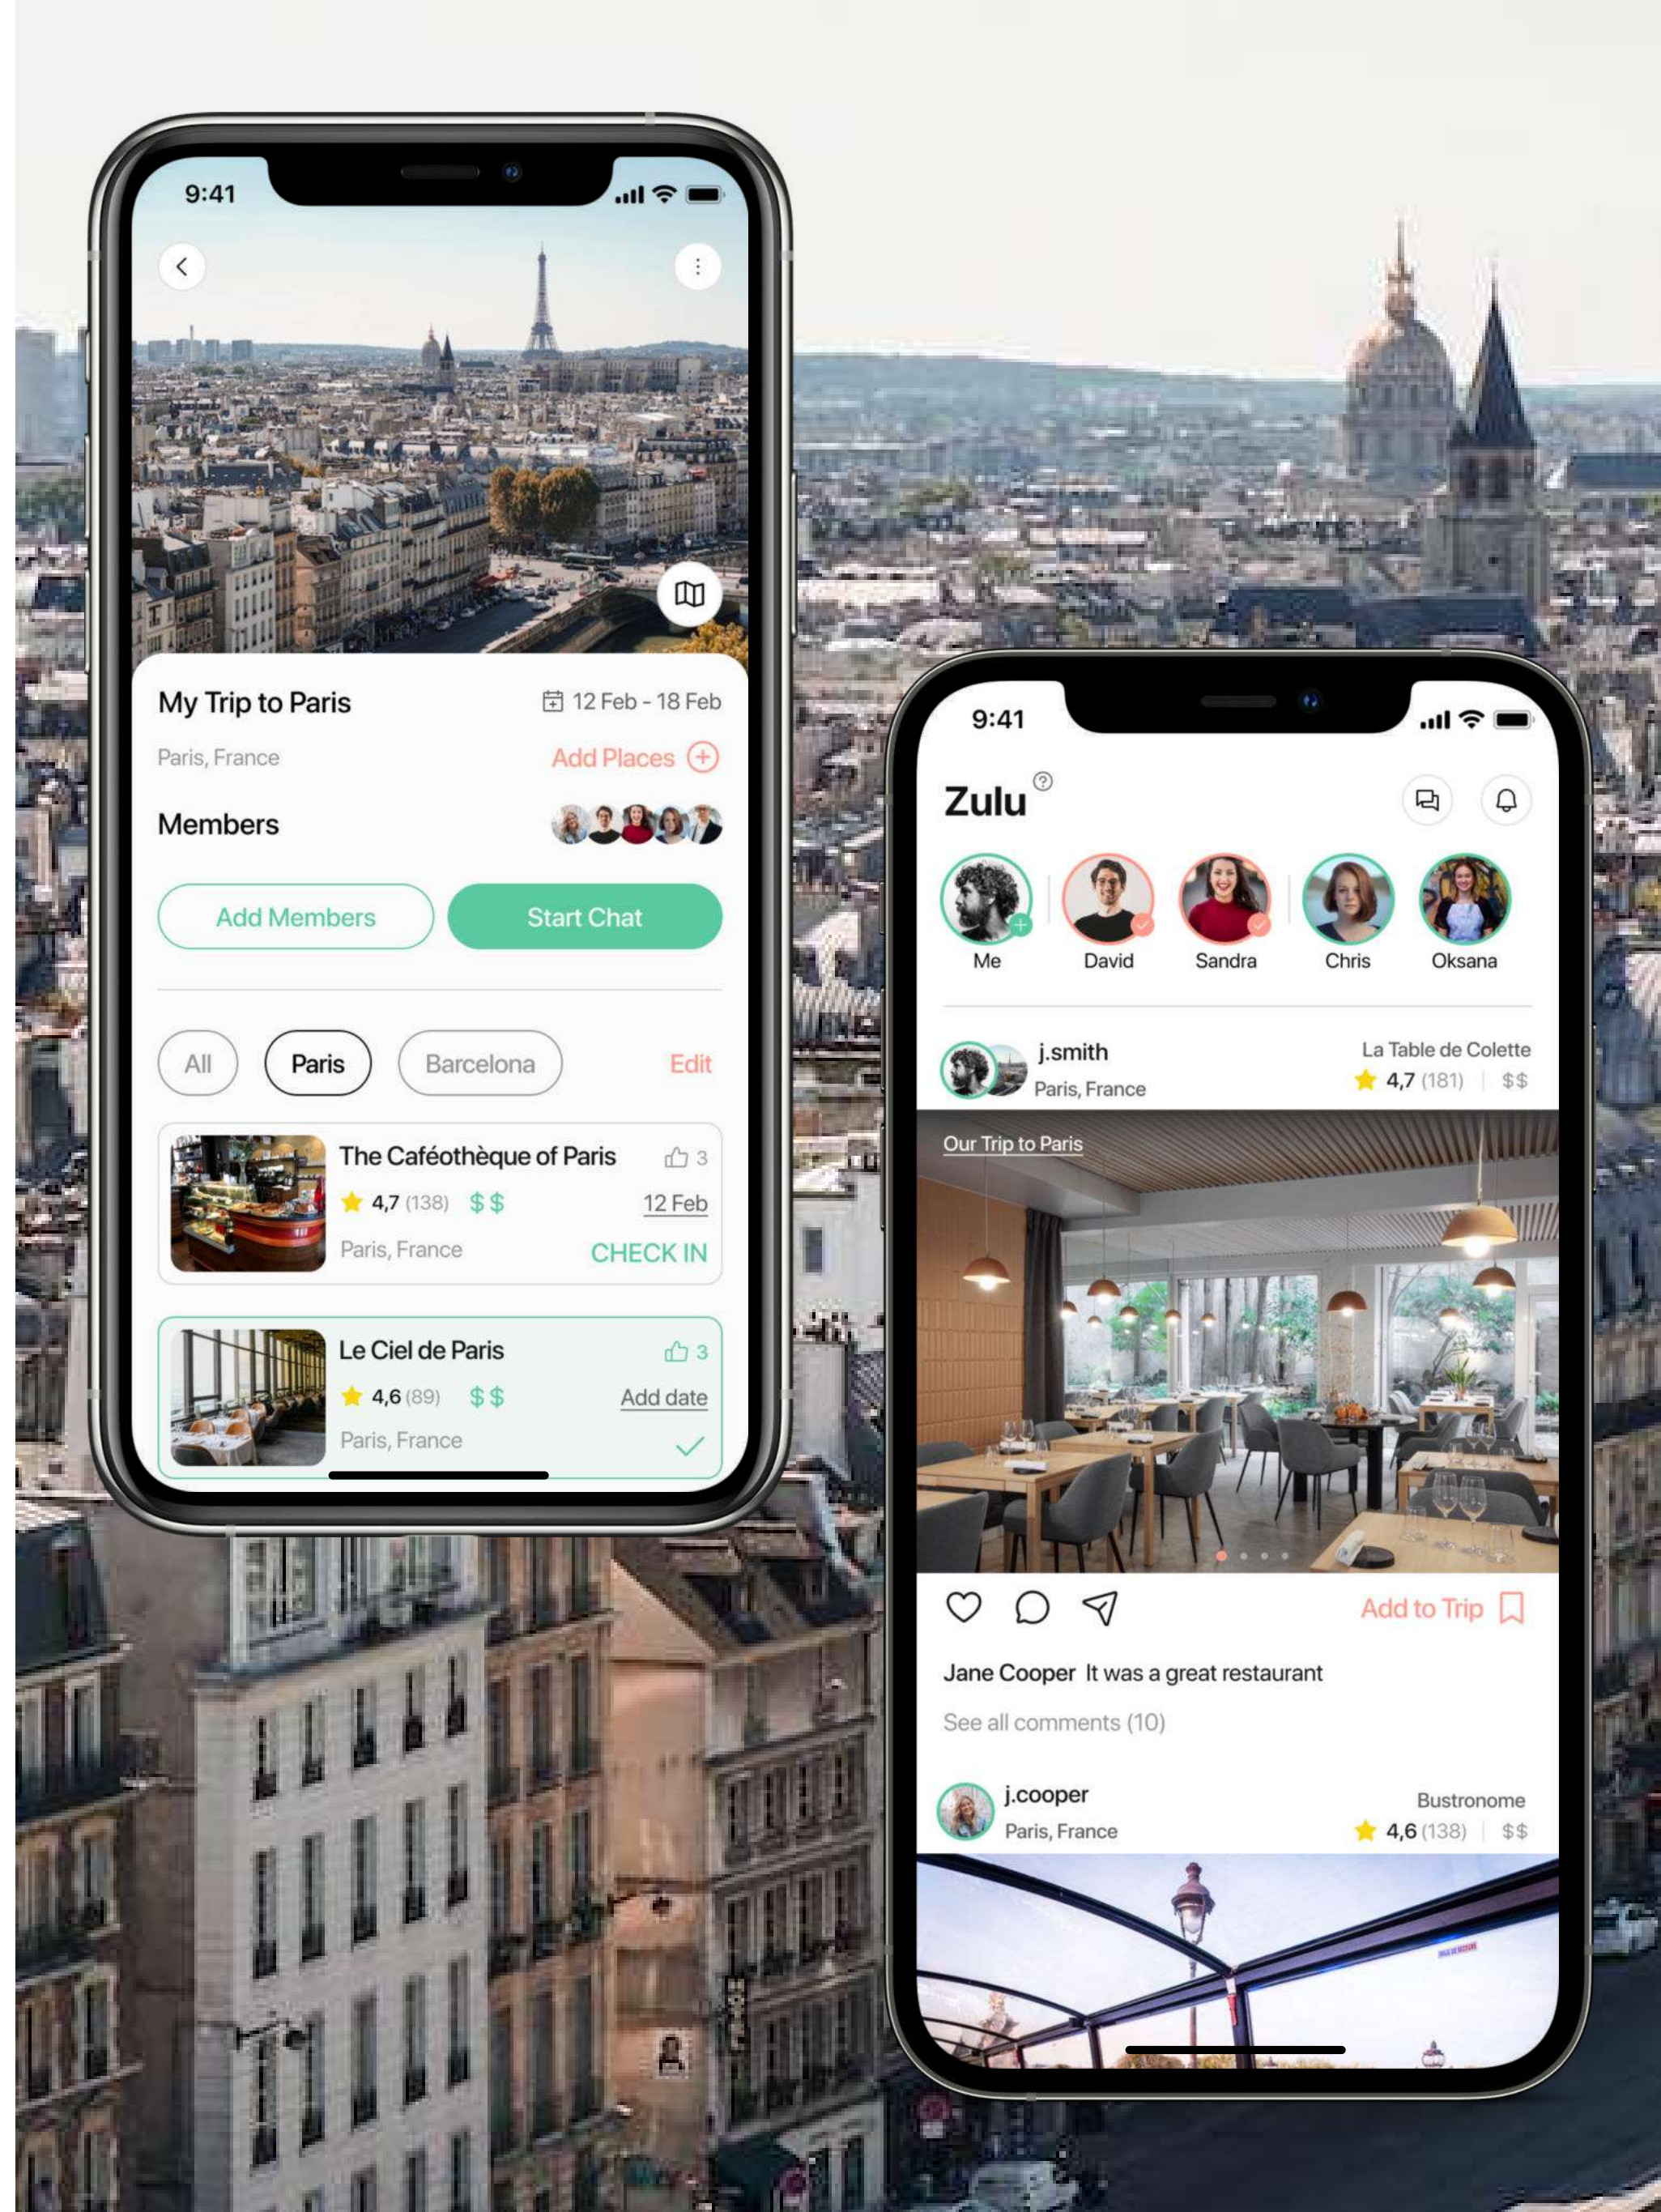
9:41

My Trip to Paris
12 Feb - 18 Feb
Paris, France
Add Places
Members
Add Members
Start Chat

All
Paris
Barcelona
Edit

The Caféothèque of Paris
3
4,7 (138) $ $
12 Feb
Paris, France
CHECK IN

Le Ciel de Paris
3
4,6 (89) $ $
Add date
Paris, France

9:41

Zulu

Me
David
Sandra
Chris
Oksana

j.smith
Paris, France
La Table de Colette
4,7 (181) | $$

Our Trip to Paris

Add to Trip

Jane Cooper It was a great restaurant
See all comments (10)

j.cooper
Paris, France
Bustronome
4,6 (138) | $$